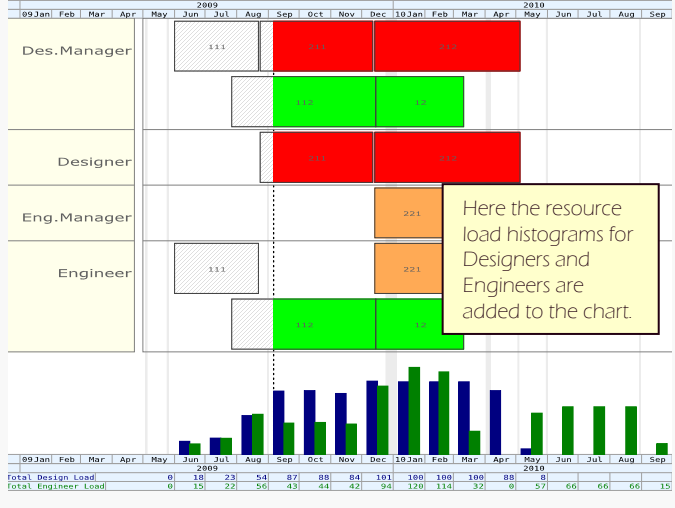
2009 | 2010

09Jan | Feb | Mar | Apr | May | Jun | Jul | Aug | Sep | Oct | Nov | Dec | 10Jan | Feb | Mar | Apr | May | Jun | Jul | Aug | Sep

Des.Manager

111 | 211 | 212

112 | 12

Designer

211 | 212

Eng.Manager

221

Engineer

111 | 221

112 | 12

Here the resource load histograms for Designers and Engineers are added to the chart.

09Jan | Feb | Mar | Apr | May | Jun | Jul | Aug | Sep | Oct | Nov | Dec | 10Jan | Feb | Mar | Apr | May | Jun | Jul | Aug | Sep

2009 | 2010

| | | | | | | | | | | | | | | | | | | | |
|---|---|---|---|---|---|---|---|---|---|---|---|---|---|---|---|---|---|---|---|---|
| Total Design Load | 0 | 18 | 23 | 54 | 87 | 88 | 84 | 101 | 100 | 100 | 100 | 88 | 8 | | | | |
| Total Engineer Load | 0 | 15 | 22 | 56 | 43 | 44 | 42 | 94 | 120 | 114 | 32 | 0 | 57 | 66 | 66 | 66 | 15 |